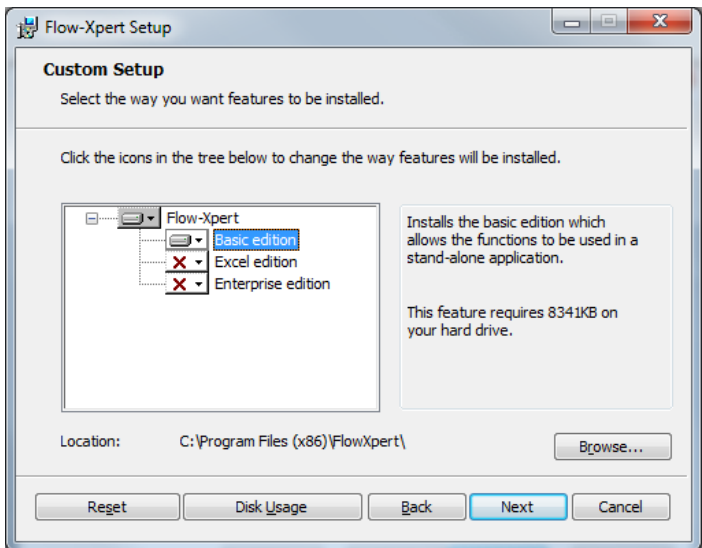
Flow-Xpert Setup

Custom Setup

Select the way you want features to be installed.

Click the icons in the tree below to change the way features will be installed.

Flow-Xpert
Basic edition
Excel edition
Enterprise edition

Installs the basic edition which allows the functions to be used in a stand-alone application.

This feature requires 8341KB on your hard drive.

Location: C:\Program Files (x86)\FlowXpert\

Browse...

Reset | Disk Usage | Back | Next | Cancel